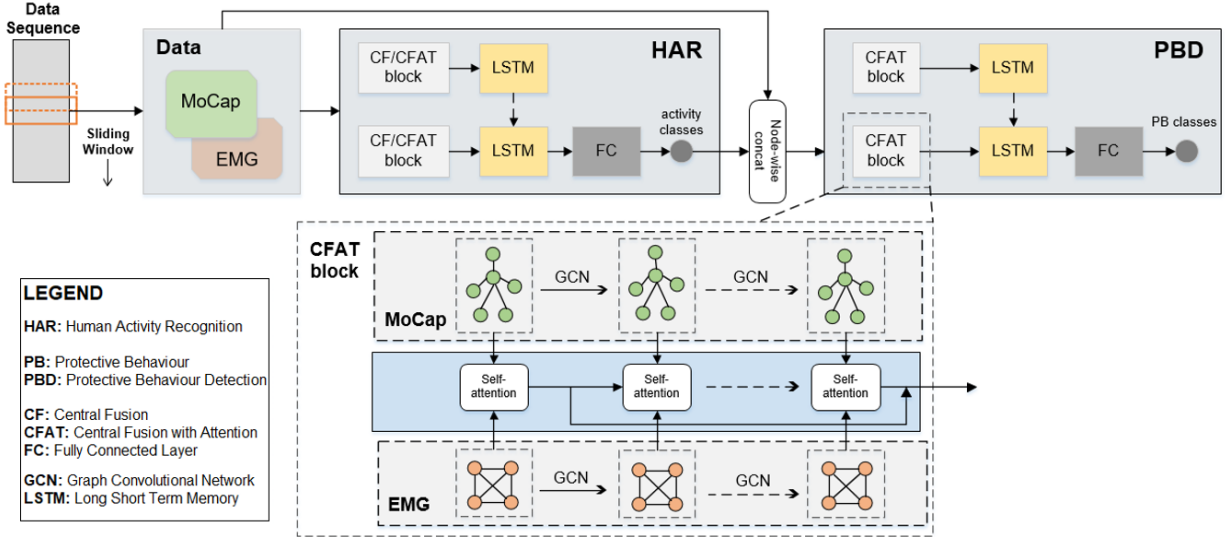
Data Sequence

Sliding Window

Data

MoCap

EMG

HAR

CF/CFAT block

LSTM

CF/CFAT block

LSTM

FC

activity classes

Node-wise concat

PBD

CFAT block

LSTM

CFAT block

LSTM

FC

PB classes

CFAT block

GCN

GCN

MoCap

Self-attention

Self-attention

Self-attention

GCN

GCN

EMG

LEGEND

HAR: Human Activity Recognition

PB: Protective Behaviour
PBD: Protective Behaviour Detection

CF: Central Fusion
CFAT: Central Fusion with Attention
FC: Fully Connected Layer

GCN: Graph Convolutional Network
LSTM: Long Short Term Memory